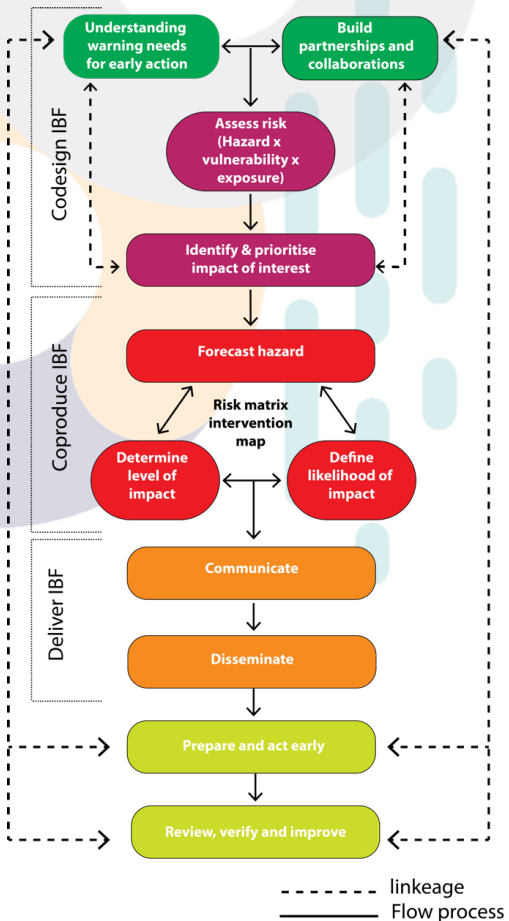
Codesign IBF

Understanding warning needs for early action

Build partnerships and collaborations

Assess risk (Hazard x vulnerability x exposure)

Identify & prioritise impact of interest

Coproduce IBF

Forecast hazard

Risk matrix intervention map

Determine level of impact

Define likelihood of impact

Deliver IBF

Communicate

Disseminate

Prepare and act early

Review, verify and improve

linkeage

Flow process